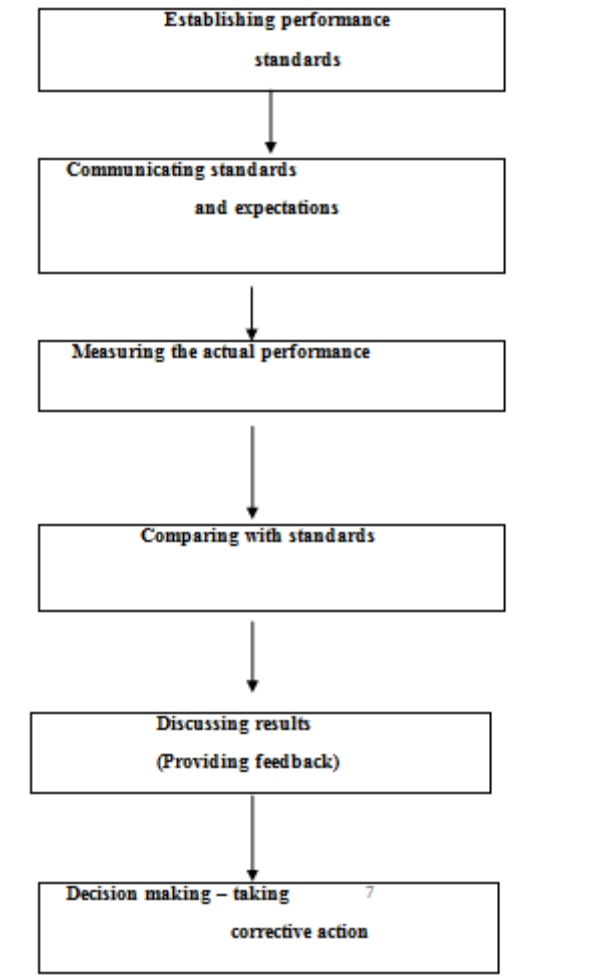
Establishing performance standards

Communicating standards and expectations

Measuring the actual performance

Comparing with standards

Discussing results (Providing feedback)

Decision making – taking corrective action

7